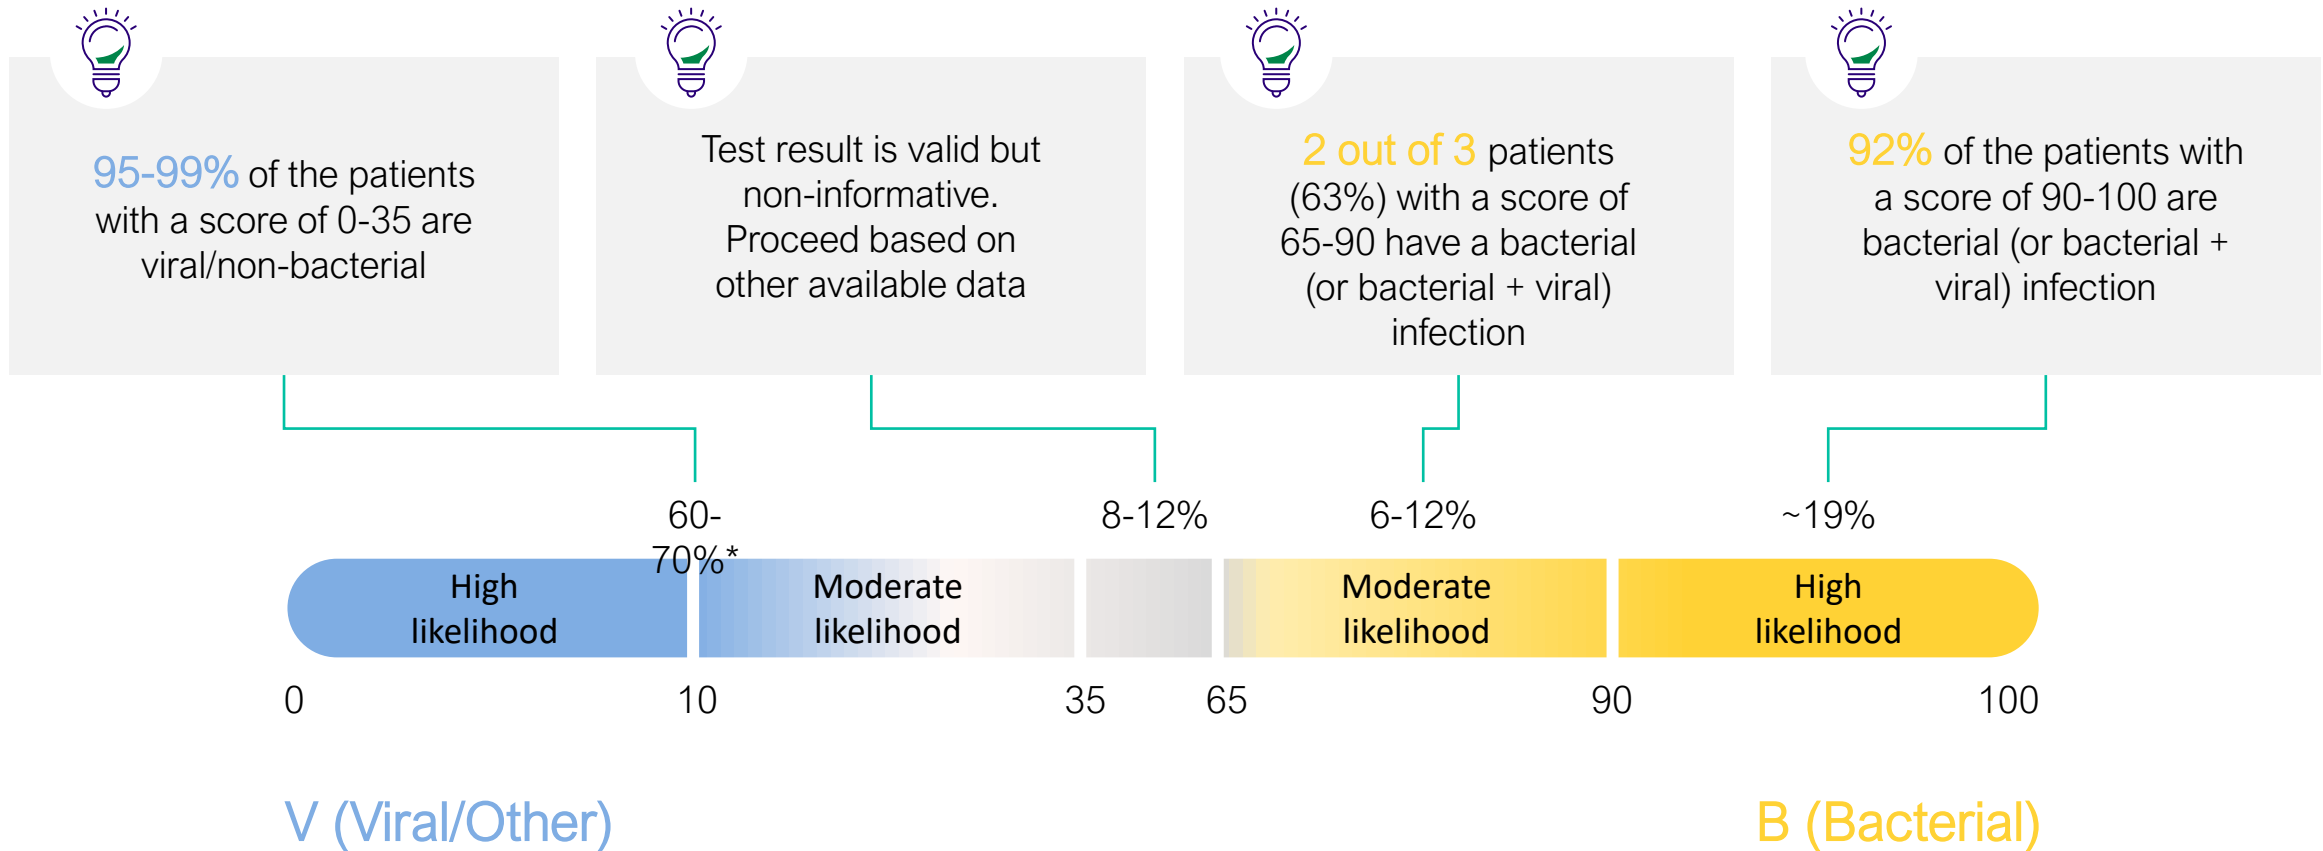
95-99% of the patients with a score of 0-35 are viral/non-bacterial

Test result is valid but non-informative. Proceed based on other available data

2 out of 3 patients (63%) with a score of 65-90 have a bacterial (or bacterial + viral) infection

92% of the patients with a score of 90-100 are bacterial (or bacterial + viral) infection

60-70%*

8-12%

6-12%

~19%

High likelihood

Moderate likelihood

Moderate likelihood

High likelihood

0

10

35

65

90

100

V (Viral/Other)

B (Bacterial)